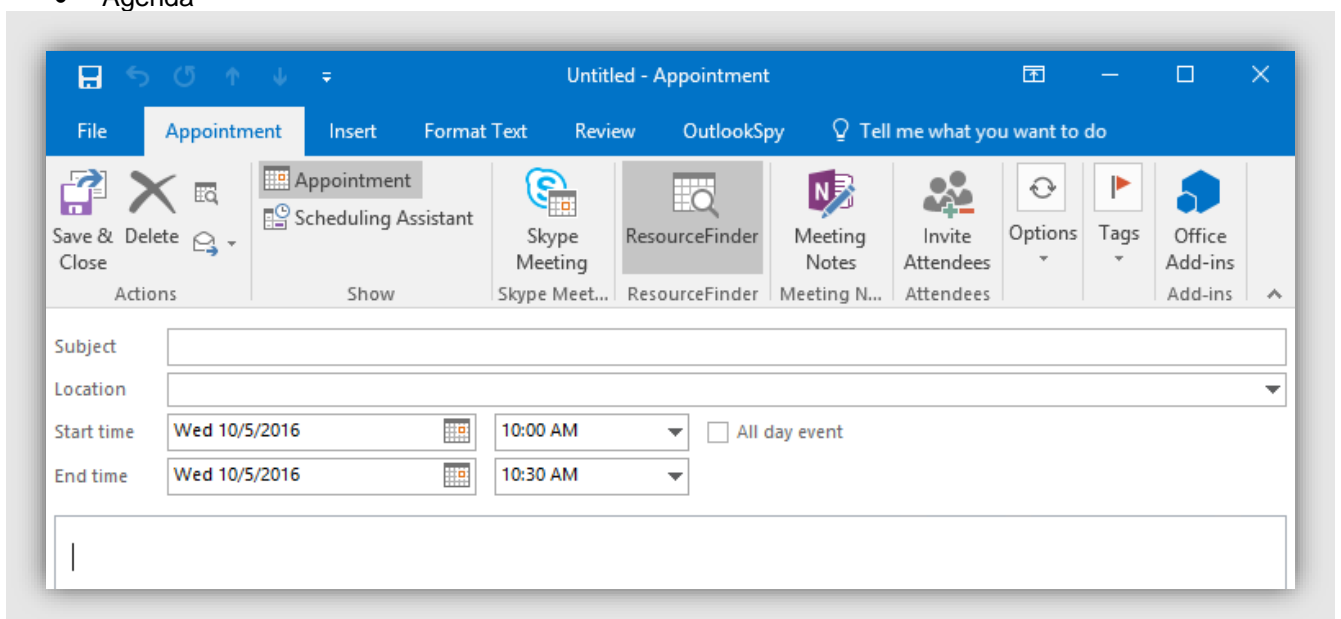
• Agenda

Untitled - Appointment

File Appointment Insert Format Text Review OutlookSpy Tell me what you want to do

Save & Close Delete
Actions

Appointment
Scheduling Assistant
Show

Skype Meeting
Skype Meet...

ResourceFinder
ResourceFinder

Meeting Notes
Meeting N...

Invite Attendees
Attendees

Options

Tags

Office Add-ins
Add-ins

Subject
Location
Start time Wed 10/5/2016 10:00 AM All day event
End time Wed 10/5/2016 10:30 AM